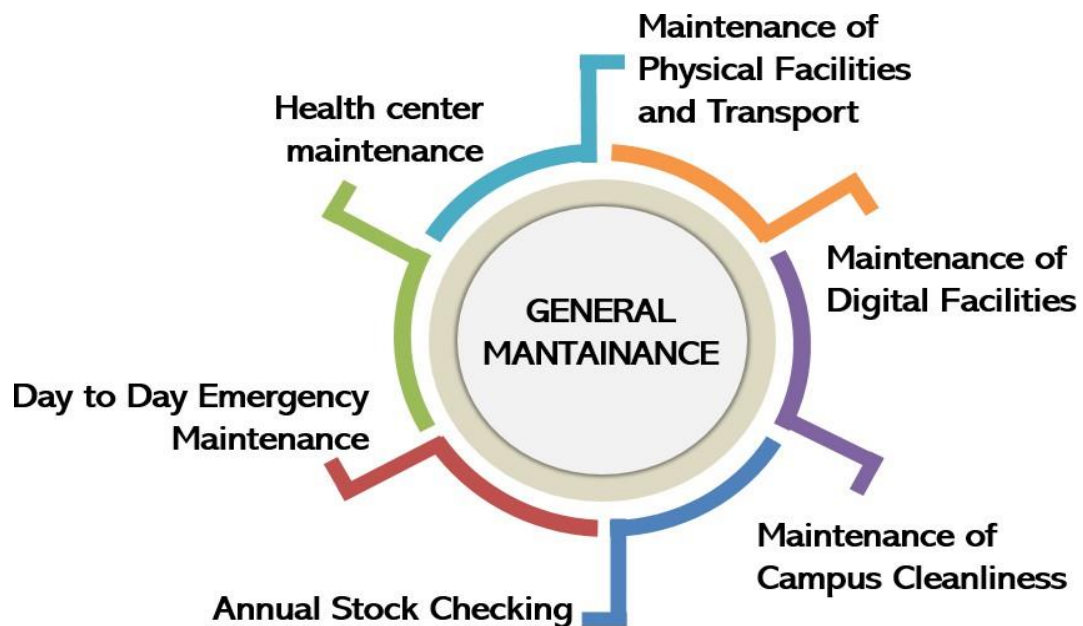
GENERAL MANTAINANCE

Maintenance of Physical Facilities and Transport

Maintenance of Digital Facilities

Maintenance of Campus Cleanliness

Annual Stock Checking

Day to Day Emergency Maintenance

Health center maintenance